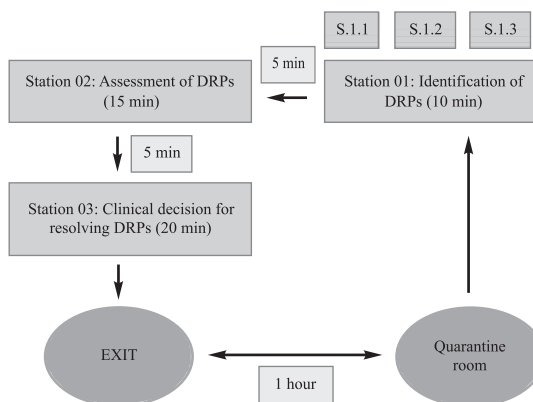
S.1.1

S.1.2

S.1.3

5 min

Station 02: Assessment of DRPs (15 min)

Station 01: Identification of DRPs (10 min)

5 min

Station 03: Clinical decision for resolving DRPs (20 min)

EXIT

Quarantine room

1 hour